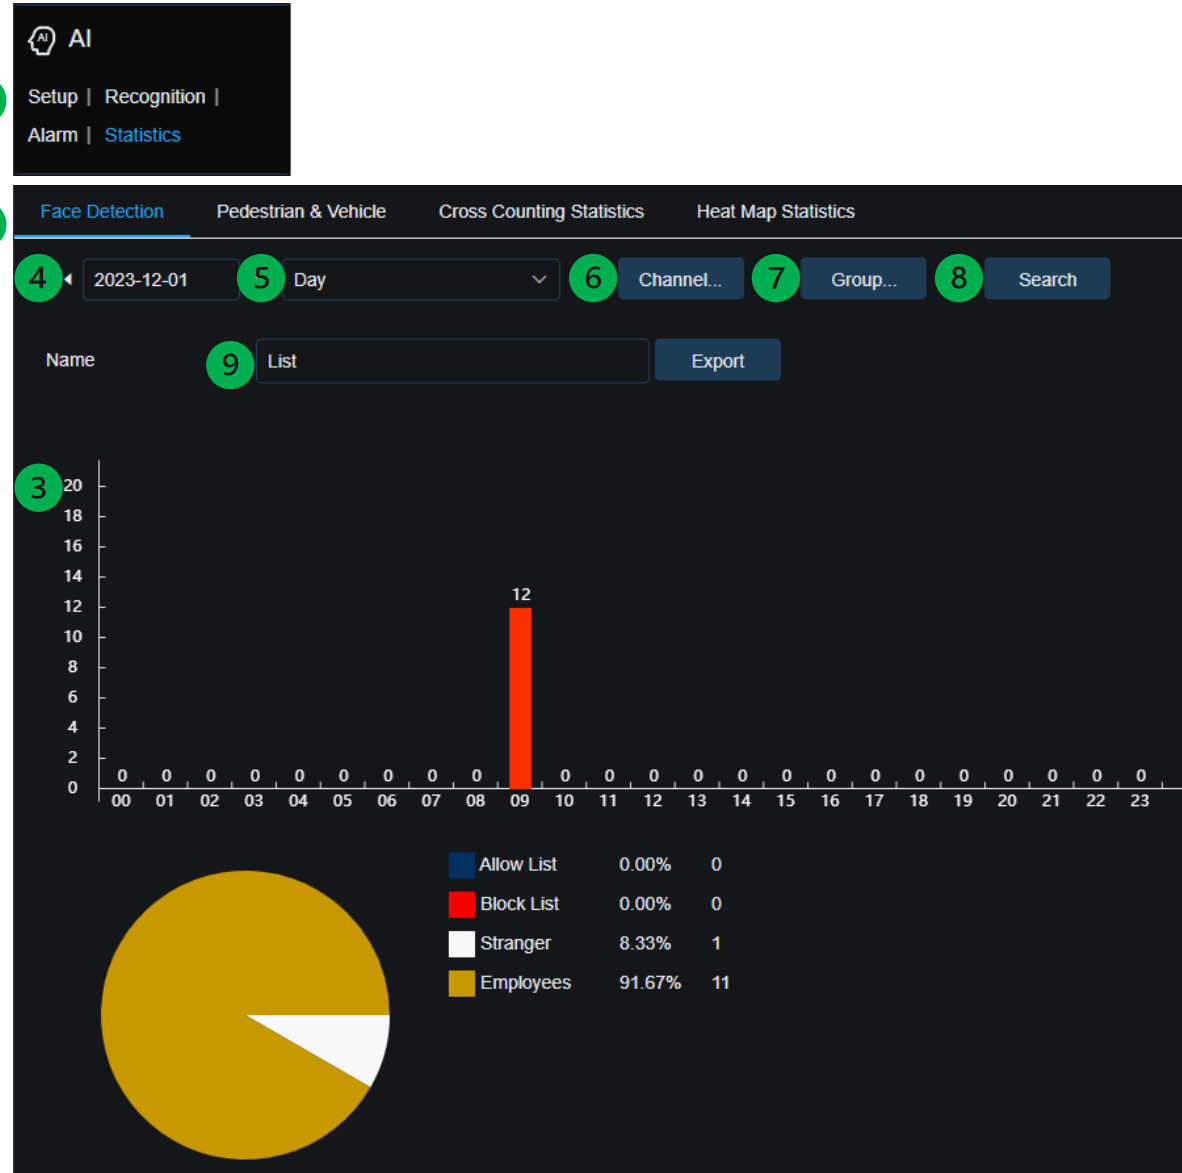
AI

Setup | Recognition |

Alarm | Statistics

Face Detection Pedestrian & Vehicle Cross Counting Statistics Heat Map Statistics

4 2023-12-01 5 Day 6 Channel... 7 Group... 8 Search

Name 9 List Export

3
20
18
16
14
12
10
8
6
4
2
0

0 0 0 0 0 0 0 0 0 12 0 0 0 0 0 0 0 0 0 0 0 0 0 0

00 01 02 03 04 05 06 07 08 09 10 11 12 13 14 15 16 17 18 19 20 21 22 23

| | | |
|---|---|---|
| Allow List | 0.00% | 0 |
| Block List | 0.00% | 0 |
| Stranger | 8.33% | 1 |
| Employees | 91.67% | 11 |